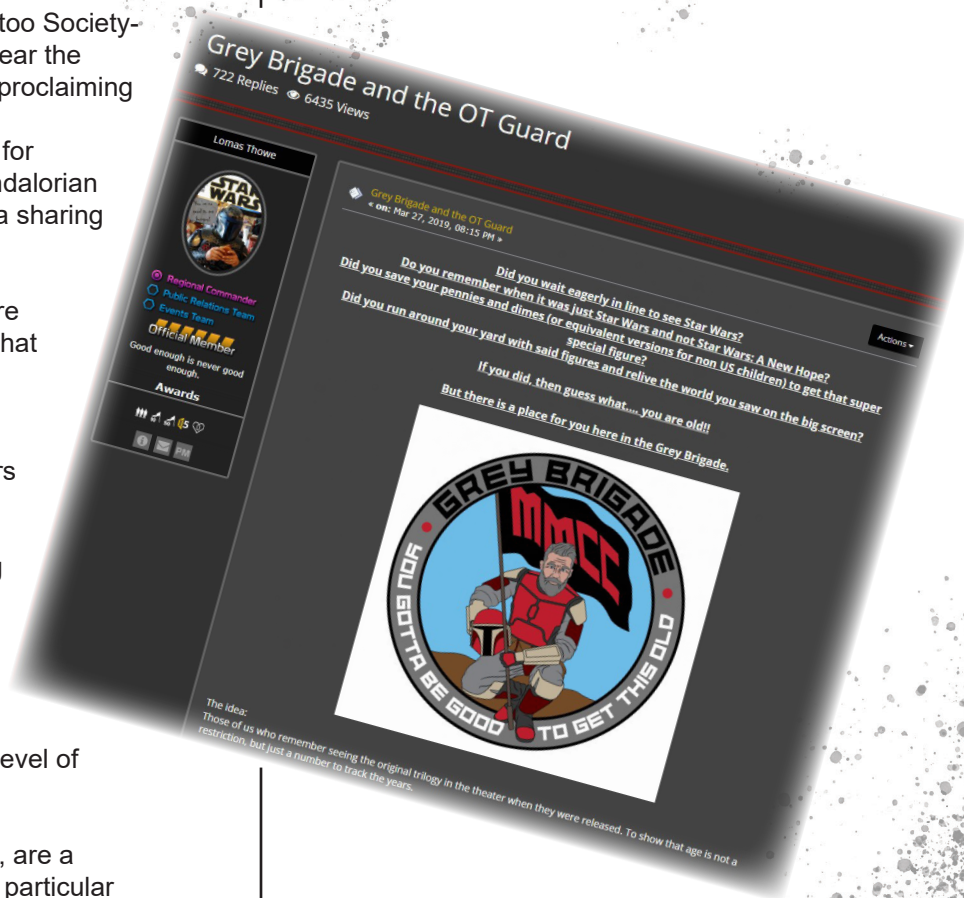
too Society-
ear the
proclaiming

for
ndalorian
a sharing

re
hat

rs

evel of

, are a
particular

Grey Brigade and the OT Guard
722 Replies 6435 Views

Lomas Thowe

Regional Commander
Public Relations Team
Events Team
Official Member
Good enough is never good enough.
Awards

Grey Brigade and the OT Guard
« on: Mar 27, 2019, 08:15 PM »

Actions

Did you wait eagerly in line to see Star Wars?
Do you remember when it was just Star Wars and not Star Wars: A New Hope?
Did you save your pennies and dimes (or equivalent versions for non US children) to get that super special figure?
Did you run around your yard with said figures and relive the world you saw on the big screen?
If you did, then guess what..... you are old!!
But there is a place for you here in the Grey Brigade.

GREY BRIGADE
MMCC
YOU GOTTA BE GOOD TO GET THIS OLD

The idea:
Those of us who remember seeing the original trilogy in the theater when they were released. To show that age is not a restriction, but just a number to track the years.